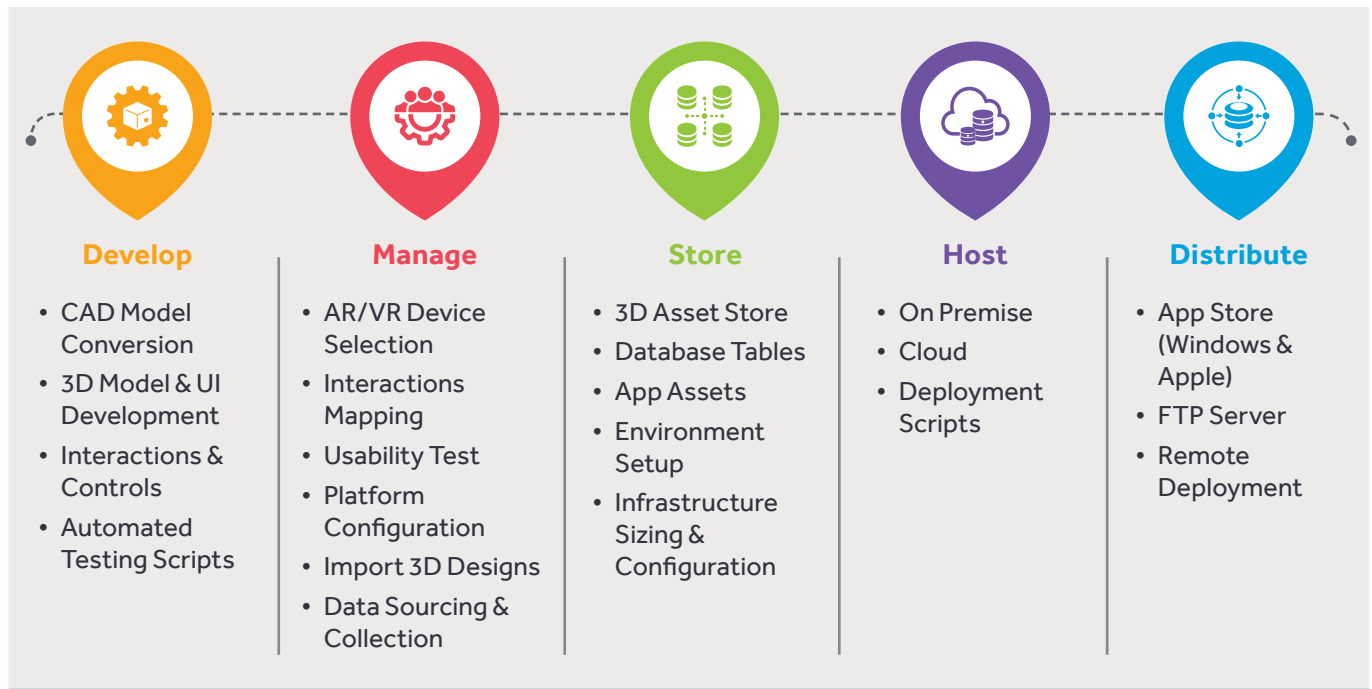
Develop

- CAD Model Conversion
- 3D Model & UI Development
- Interactions & Controls
- Automated Testing Scripts

Manage

- AR/VR Device Selection
- Interactions Mapping
- Usability Test
- Platform Configuration
- Import 3D Designs
- Data Sourcing & Collection

Store

- 3D Asset Store
- Database Tables
- App Assets
- Environment Setup
- Infrastructure Sizing & Configuration

Host

- On Premise
- Cloud
- Deployment Scripts

Distribute

- App Store (Windows & Apple)
- FTP Server
- Remote Deployment